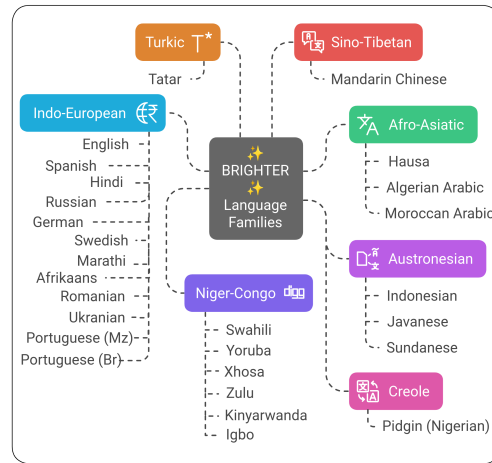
Turkic

Tatar

Sino-Tibetan

Mandarin Chinese

Indo-European

English
Spanish
Hindi
Russian
German
Swedish
Marathi
Afrikaans
Romanian
Ukranian
Portuguese (Mz)
Portuguese (Br)

✨ BRIGHTER ✨ Language Families

Afro-Asiatic

Hausa
Algerian Arabic
Moroccan Arabic

Austronesian

Indonesian
Javanese
Sundanese

Niger-Congo

Swahili
Yoruba
Xhosa
Zulu
Kinyarwanda
Igbo

Creole

Pidgin (Nigerian)